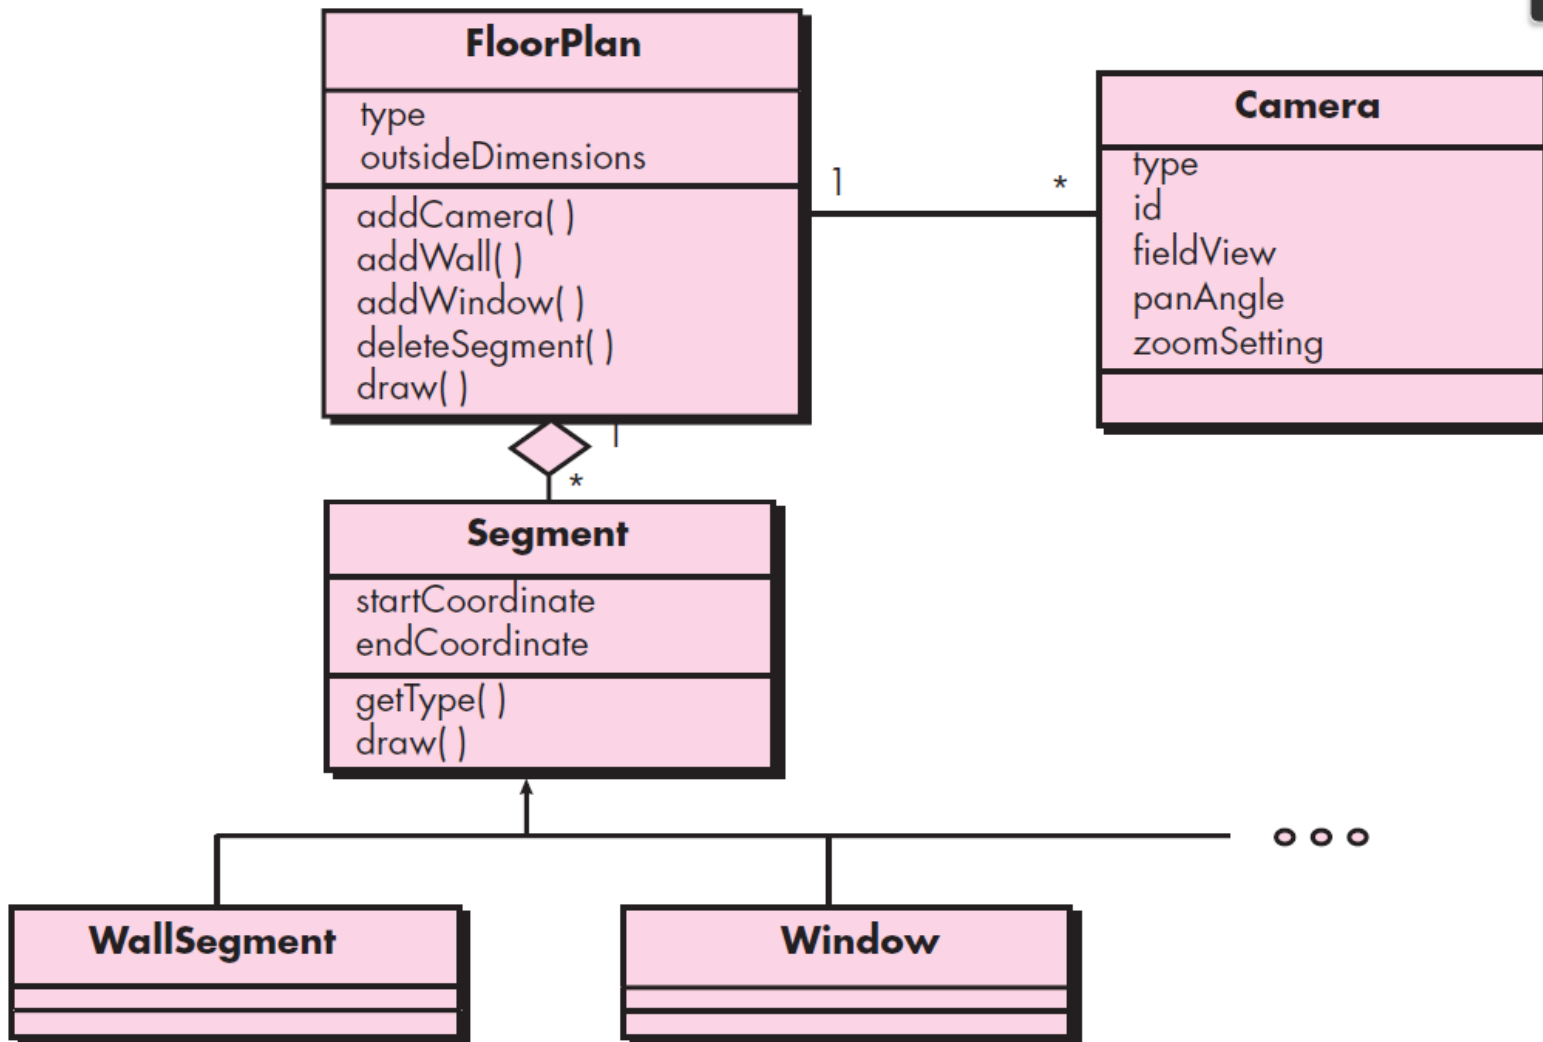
FloorPlan

type
outsideDimensions

addCamera( )
addWall( )
addWindow( )
deleteSegment( )
draw( )

1

*

Camera

type
id
fieldView
panAngle
zoomSetting

1

*

Segment

startCoordinate
endCoordinate

getType( )
draw( )

WallSegment

Window